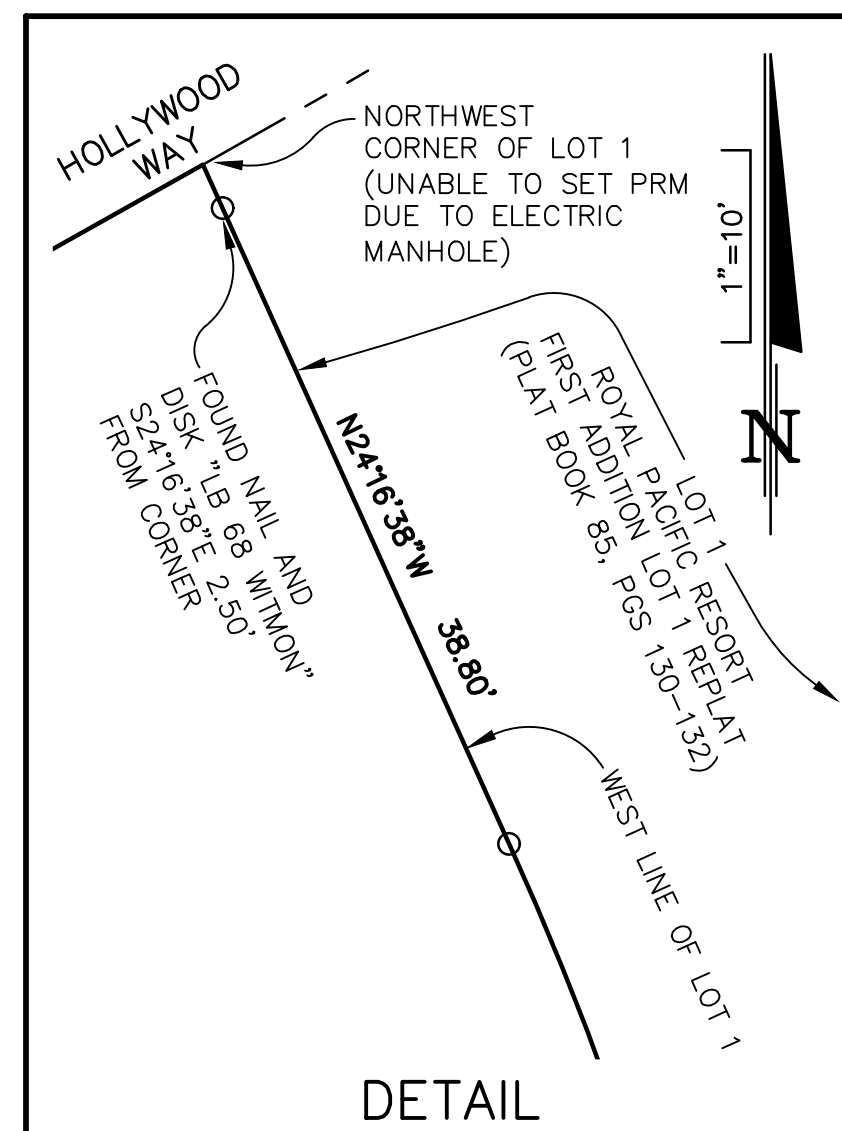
HOLLYWOOD WAY

NORTHWEST CORNER OF LOT 1 (UNABLE TO SET PRM DUE TO ELECTRIC MANHOLE)

1"=10'

N

FOUND NAIL AND DISK "LB 68 WITMON" S24°16'38"E 2.50' FROM CORNER

N24°16'38"W

38.80'

LOT 1
ROYAL PACIFIC RESORT
FIRST ADDITION LOT 1 REPLAT
(PLAT BOOK 85, PGS 130-132)

WEST LINE OF LOT 1

DETAIL